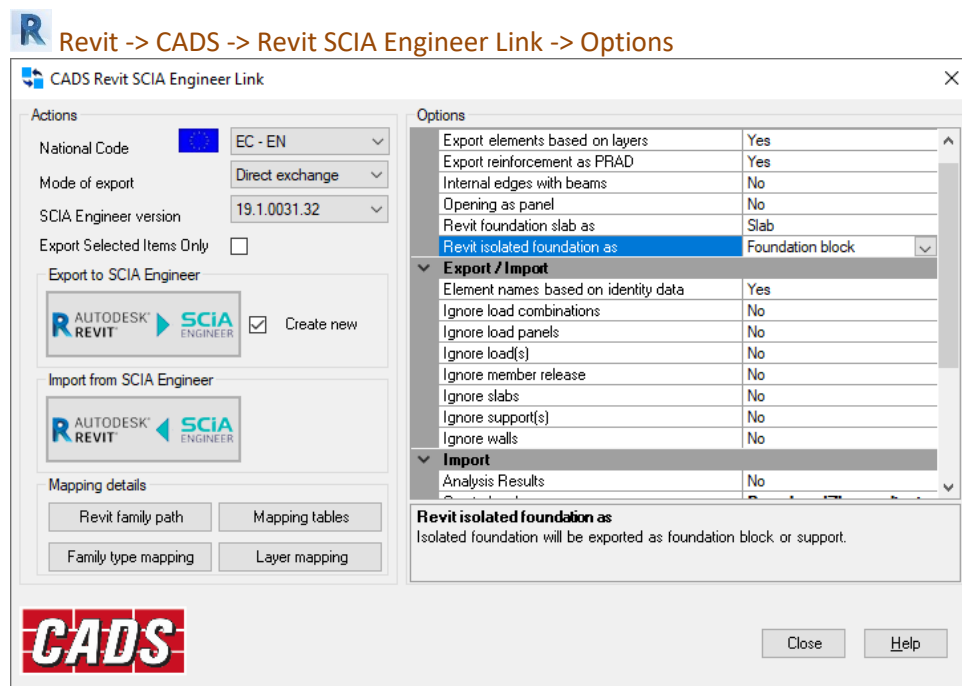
Revit -> CADS -> Revit SCIA Engineer Link -> Options

CADS Revit SCIA Engineer Link

Actions

National Code EC - EN

Mode of export Direct exchange

SCIA Engineer version 19.1.0031.32

Export Selected Items Only

Export to SCIA Engineer

AUTODESK REVIT SCIA ENGINEER

Create new

Import from SCIA Engineer

AUTODESK REVIT SCIA ENGINEER

Mapping details

Revit family path | Mapping tables

Family type mapping | Layer mapping

Options

| | |
|---|---|
| Export elements based on layers | Yes |
| Export reinforcement as PRAD | Yes |
| Internal edges with beams | No |
| Opening as panel | No |
| Revit foundation slab as | Slab |
| Revit isolated foundation as | Foundation block |
| **Export / Import** | |
| Element names based on identity data | Yes |
| Ignore load combinations | No |
| Ignore load panels | No |
| Ignore load(s) | No |
| Ignore member release | No |
| Ignore slabs | No |
| Ignore support(s) | No |
| Ignore walls | No |
| **Import** | |
| Analysis Results | No |

**Revit isolated foundation as**
Isolated foundation will be exported as foundation block or support.

CADS

Close | Help